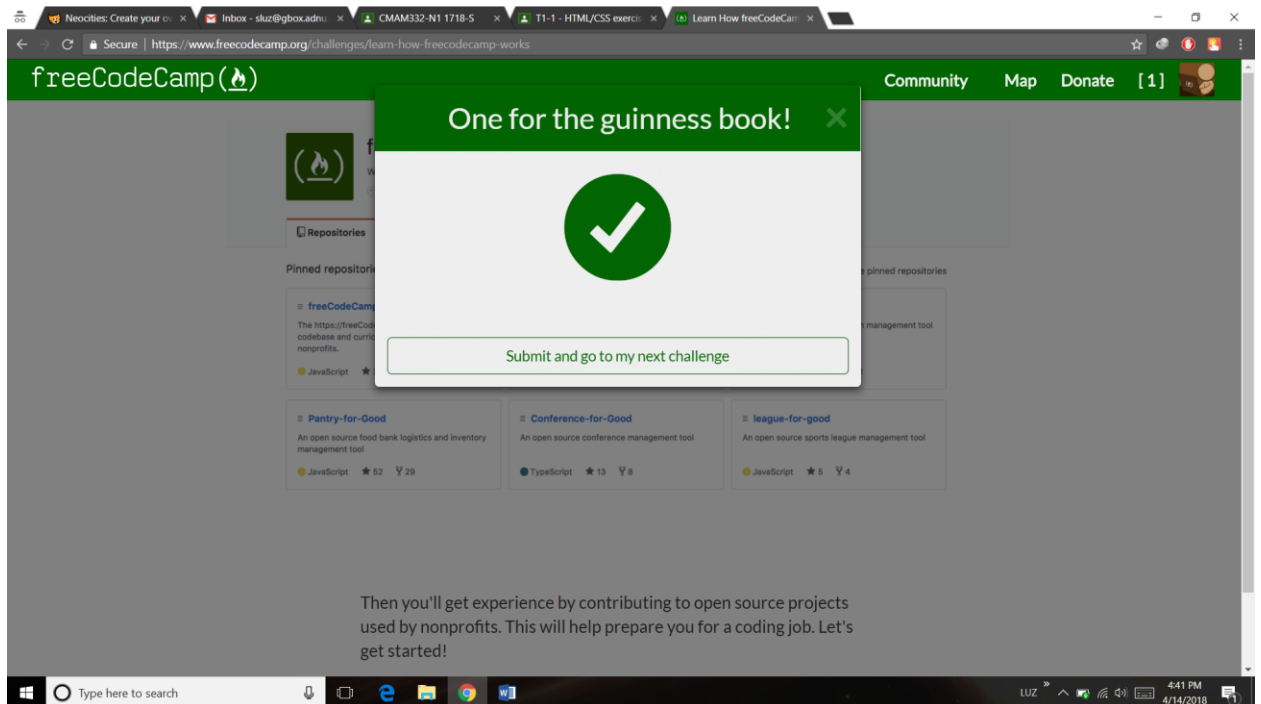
Neocities: Create your ov ×
Inbox - sluz@gbox.adnu ×
CMAM332-N1 1718-S ×
T1-1 - HTML/CSS exercis ×
Learn How freeCodeCam ×

Secure | https://www.freecodecamp.org/challenges/learn-how-freecodecamp-works

freeCodeCamp(🔥)
Community Map Donate [1]

One for the guinness book!
×

Submit and go to my next challenge

Repositories
Pinned repositories
pinned repositories

freeCodeCamp
The https://freeCod codebase and curric nonprofits.
JavaScript

management tool

Pantry-for-Good
An open source food bank logistics and inventory management tool
JavaScript ★ 52 ⑂ 29

Conference-for-Good
An open source conference management tool
TypeScript ★ 13 ⑂ 8

league-for-good
An open source sports league management tool
JavaScript ★ 5 ⑂ 4

Then you'll get experience by contributing to open source projects used by nonprofits. This will help prepare you for a coding job. Let's get started!

Type here to search
LUZ
4:41 PM
4/14/2018